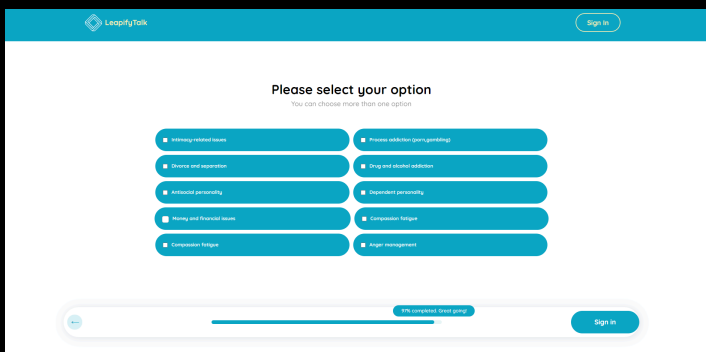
LeapifyTalk

Sign In

Please select your option

You can choose more than one option

Intimacy-related issues

Process addiction (porn,gambling)

Divorce and separation

Drug and alcohol addiction

Antisocial personality

Dependent personality

Money and financial issues

Compassion fatigue

Compassion fatigue

Anger management

←

97% completed. Great going!

Sign In